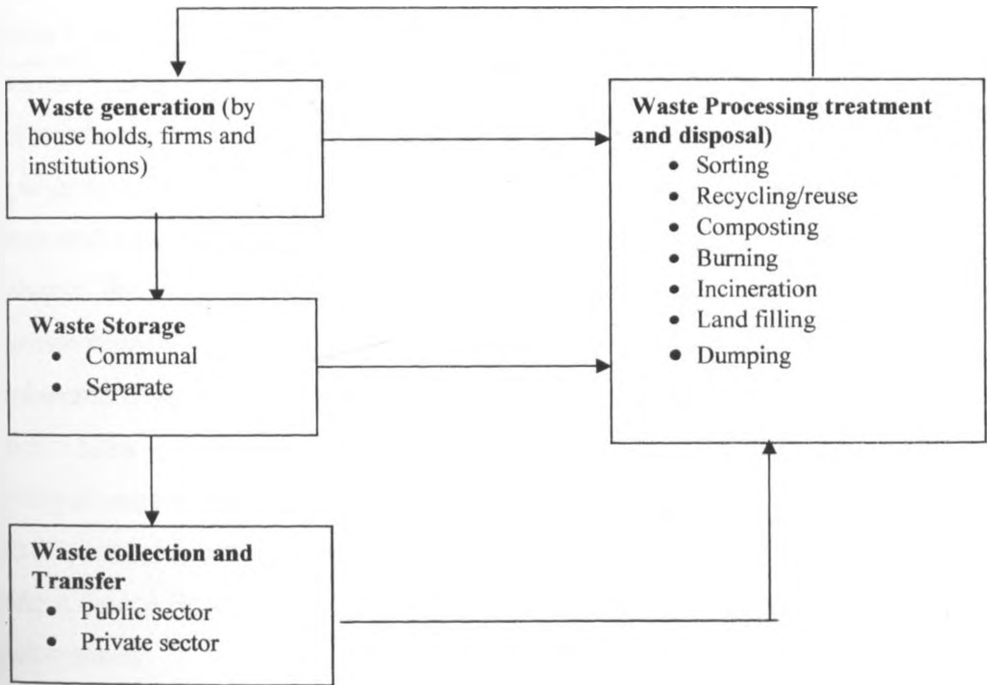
**Waste generation** (by house holds, firms and institutions)

**Waste Storage**
- Communal
- Separate

**Waste collection and Transfer**
- Public sector
- Private sector

**Waste Processing treatment and disposal)**
- Sorting
- Recycling/reuse
- Composting
- Burning
- Incineration
- Land filling
- Dumping